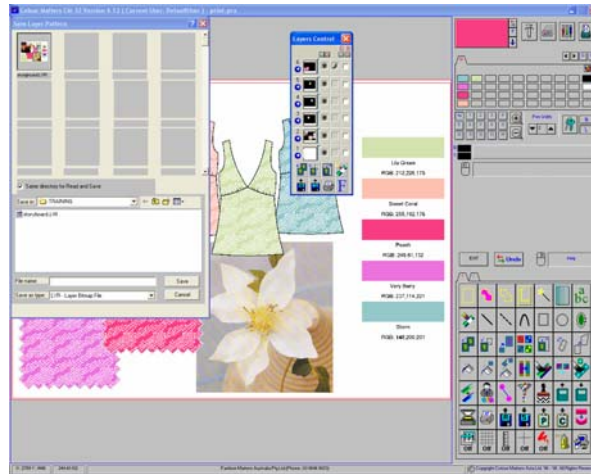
Colour Matters CM 32 Version 6.13 | Current User: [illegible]

Save Layers Patterns

storyboard.lfr

Layers Control

Same directory for Read and Save

Save in: TRAINING

storyboard.LFR

File name:

Save

Save as type: LFR - Layer Bitmap File

Cancel

Lily Green

RGB: 212,226,176

Sweet Coral

RGB: 255,192,176

Peach

RGB: 249,61,132

Very Berry

RGB: 237,114,201

Storm

RGB: 148,200,201

Undo

Copyright Colour Matters Asia Ltd '96 - '08 All Rights Reserved